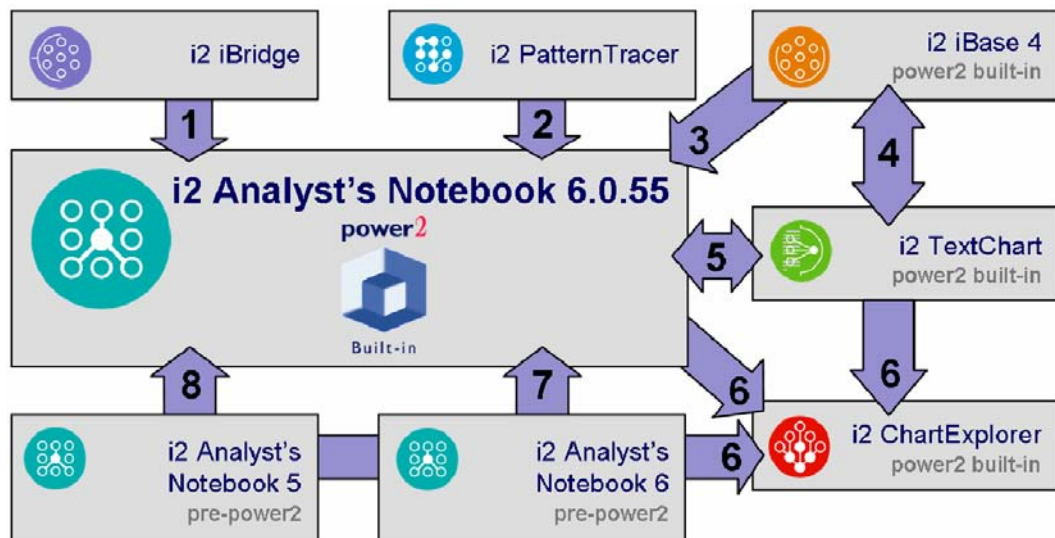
i2 iBridge

i2 PatternTracer

i2 iBase 4
power2 built-in

1

2

3

4

i2 Analyst's Notebook 6.0.55
power2
Built-in

5

i2 TextChart
power2 built-in

6

6

8

7

i2 Analyst's Notebook 5
pre-power2

i2 Analyst's Notebook 6
pre-power2

6

i2 ChartExplorer
power2 built-in